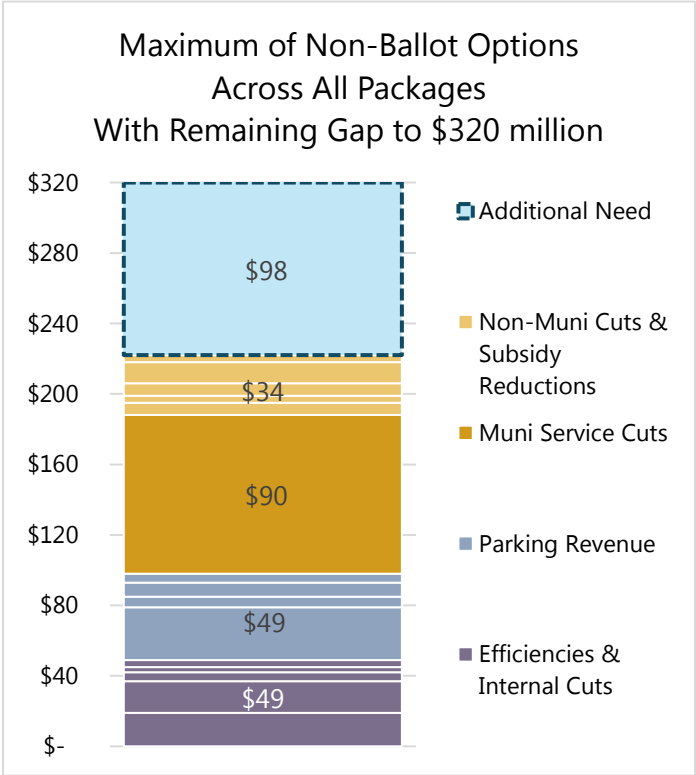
Maximum of Non-Ballot Options Across All Packages With Remaining Gap to $320 million

$320
$280
$240
$200
$160
$120
$80
$40
$-

$98
$34
$90
$49
$49

Additional Need
Non-Muni Cuts & Subsidy Reductions
Muni Service Cuts
Parking Revenue
Efficiencies & Internal Cuts